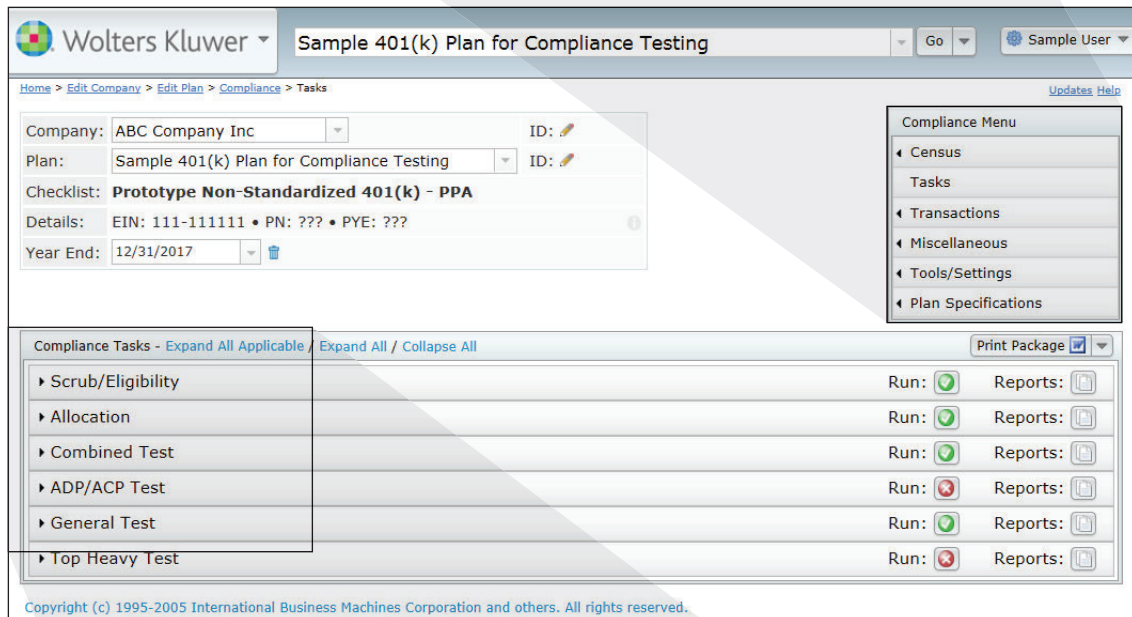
Wolters Kluwer

Sample 401(k) Plan for Compliance Testing

Go

Sample User

Home > Edit Company > Edit Plan > Compliance > Tasks

Updates Help

| | | |
|---|---|---|
| Company: | ABC Company Inc | ID: |
| Plan: | Sample 401(k) Plan for Compliance Testing | ID: |
| Checklist: | Prototype Non-Standardized 401(k) - PPA | |
| Details: | EIN: 111-111111 • PN: ??? • PYE: ??? | |
| Year End: | 12/31/2017 | |

Compliance Menu
Census
Tasks
Transactions
Miscellaneous
Tools/Settings
Plan Specifications

Compliance Tasks - Expand All Applicable / Expand All / Collapse All

Print Package

| | | |
|---|---|---|
| Scrub/Eligibility | Run: | Reports: |
| Allocation | Run: | Reports: |
| Combined Test | Run: | Reports: |
| ADP/ACP Test | Run: | Reports: |
| General Test | Run: | Reports: |
| Top Heavy Test | Run: | Reports: |

Copyright (c) 1995-2005 International Business Machines Corporation and others. All rights reserved.